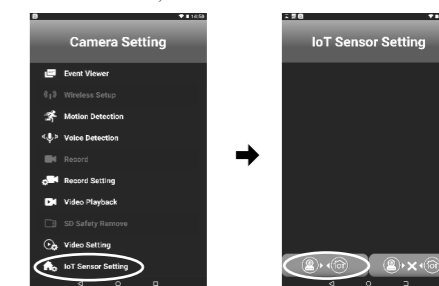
14:58

Camera Setting

Event Viewer

Wireless Setup

Motion Detection

Voice Detection

Record

Record Setting

Video Playback

SD Safety Remove

Video Setting

IoT Sensor Setting

IoT Sensor Setting

IoT

IoT